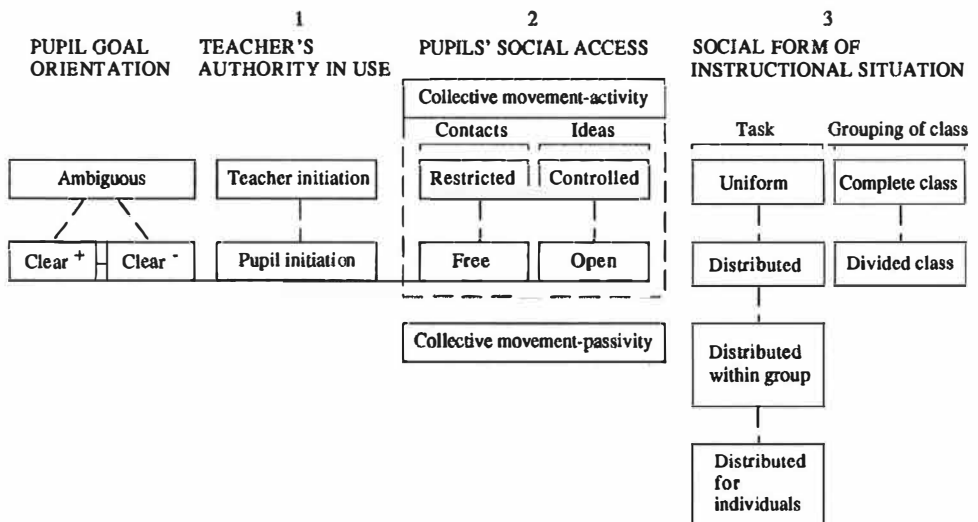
PUPIL GOAL ORIENTATION

1
TEACHER'S AUTHORITY IN USE

2
PUPILS' SOCIAL ACCESS

3
SOCIAL FORM OF INSTRUCTIONAL SITUATION

Collective movement-activity

Contacts

Ideas

Task

Grouping of class

Ambiguous

Teacher initiation

Restricted

Controlled

Uniform

Complete class

Clear $^{+}$

Clear $^{-}$

Pupil initiation

Free

Open

Distributed

Divided class

Collective movement-passivity

Distributed within group

Distributed for individuals